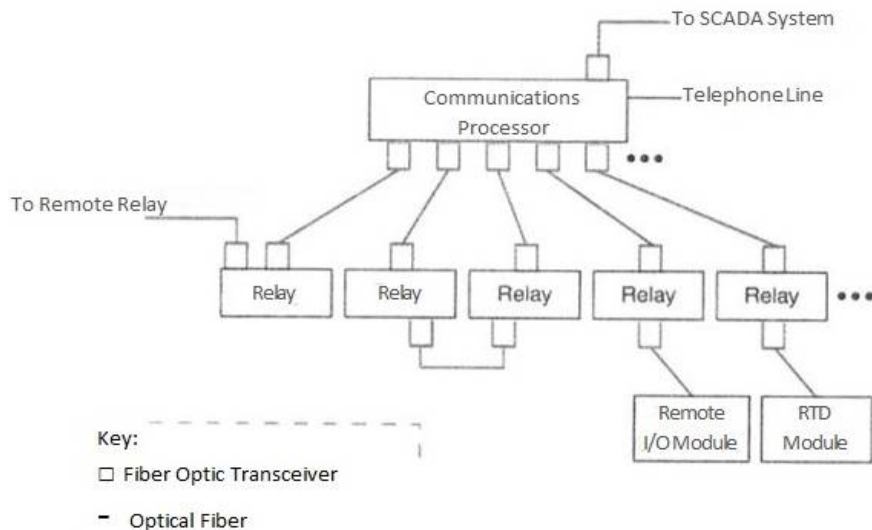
To SCADA System

Communications Processor

Telephone Line

•••

To Remote Relay

Relay

Relay

Relay

Relay

Relay

•••

Remote I/O Module

RTD Module

Key:

□ Fiber Optic Transceiver

- Optical Fiber